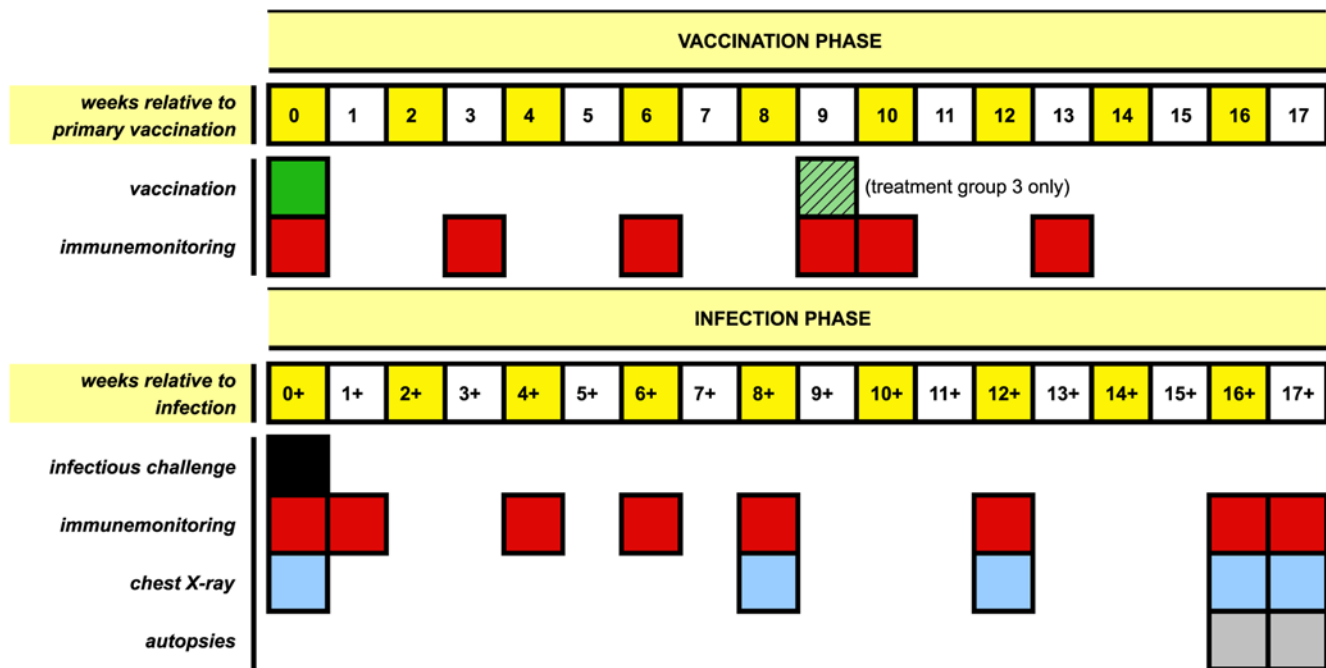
VACCINATION PHASE

| weeks relative to primary vaccination | 0 | 1 | 2 | 3 | 4 | 5 | 6 | 7 | 8 | 9 | 10 | 11 | 12 | 13 | 14 | 15 | 16 | 17 |
|---|---|---|---|---|---|---|---|---|---|---|---|---|---|---|---|---|---|---|

vaccination

(treatment group 3 only)

immunemonitoring

INFECTION PHASE

| weeks relative to infection | 0+ | 1+ | 2+ | 3+ | 4+ | 5+ | 6+ | 7+ | 8+ | 9+ | 10+ | 11+ | 12+ | 13+ | 14+ | 15+ | 16+ | 17+ |
|---|---|---|---|---|---|---|---|---|---|---|---|---|---|---|---|---|---|---|

infectious challenge

immunemonitoring

chest X-ray

autopsies